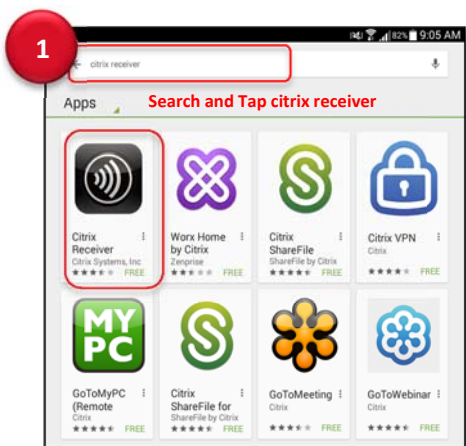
1

82% 9:05 AM

citrix receiver

Apps

Search and Tap citrix receiver

Citrix Receiver
Citrix Systems, Inc
FREE

Worx Home by Citrix
Zenprise
FREE

Citrix ShareFile
ShareFile by Citrix
FREE

Citrix VPN
Citrix
FREE

MY PC

GoToMyPC (Remote
Citrix
FREE

Citrix ShareFile for
ShareFile by Citrix
FREE

GoToMeeting
Citrix
FREE

GoToWebinar
Citrix
FREE